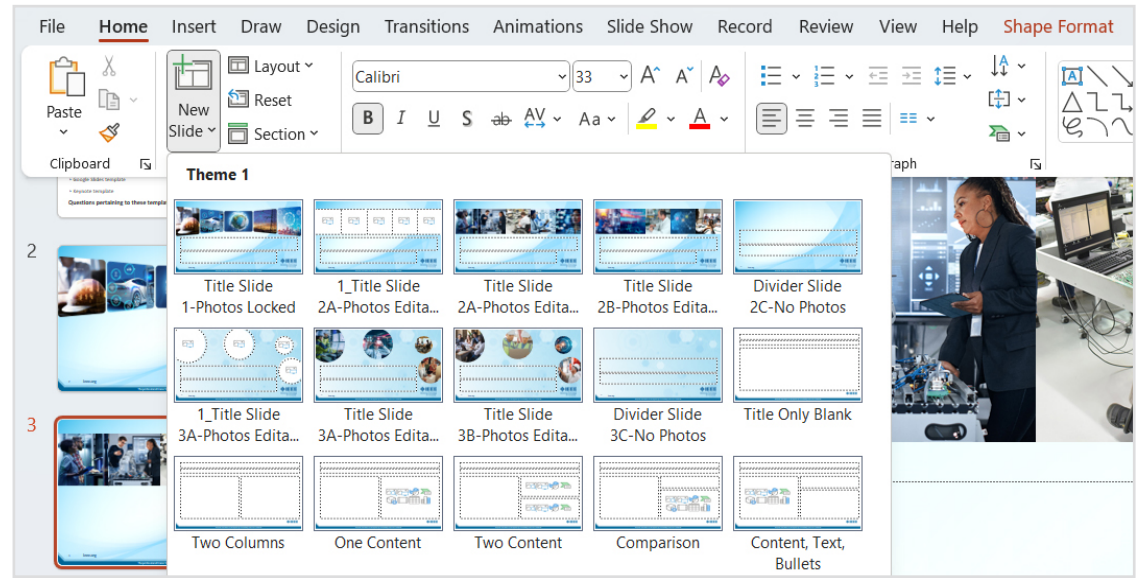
File Home Insert Draw Design Transitions Animations Slide Show Record Review View Help Shape Format

Paste
Clipboard

New Slide
Layout
Reset
Section

Calibri
33
B I U S ab AV Aa A

raph

• Google Slides template
• Keynote template
Questions pertaining to these template

2

3

Theme 1

Title Slide 1-Photos Locked
1_Title Slide 2A-Photos Edita...
Title Slide 2A-Photos Edita...
Title Slide 2B-Photos Edita...
Divider Slide 2C-No Photos
1_Title Slide 3A-Photos Edita...
Title Slide 3A-Photos Edita...
Title Slide 3B-Photos Edita...
Divider Slide 3C-No Photos
Title Only Blank
Two Columns
One Content
Two Content
Comparison
Content, Text, Bullets